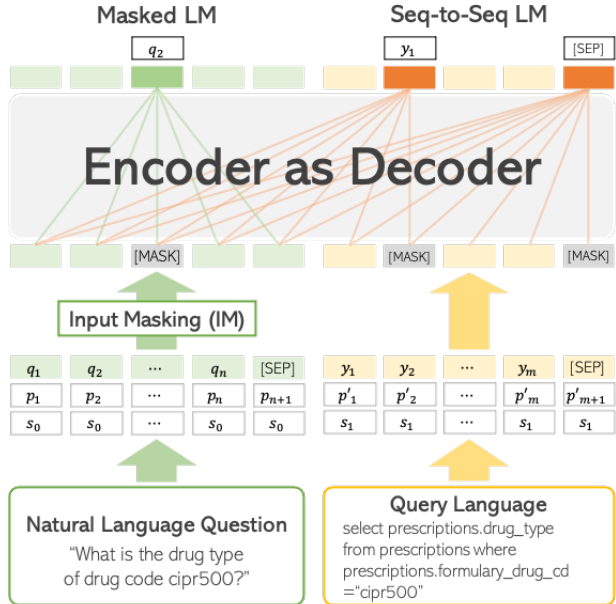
Masked LM

Seq-to-Seq LM

$q_2$

$y_1$

[SEP]

Encoder as Decoder

[MASK]

[MASK]

[MASK]

Input Masking (IM)

| $q_1$ | $q_2$ | ... | $q_n$ | [SEP] |
|---|---|---|---|---|
| $p_1$ | $p_2$ | ... | $p_n$ | $p_{n+1}$ |
| $s_0$ | $s_0$ | ... | $s_0$ | $s_0$ |

| $y_1$ | $y_2$ | ... | $y_m$ | [SEP] |
|---|---|---|---|---|
| $p'_1$ | $p'_2$ | ... | $p'_m$ | $p'_{m+1}$ |
| $s_1$ | $s_1$ | ... | $s_1$ | $s_1$ |

Natural Language Question
"What is the drug type of drug code cipr500?"

Query Language
select prescriptions.drug_type from prescriptions where prescriptions.formulary_drug_cd ="cipr500"